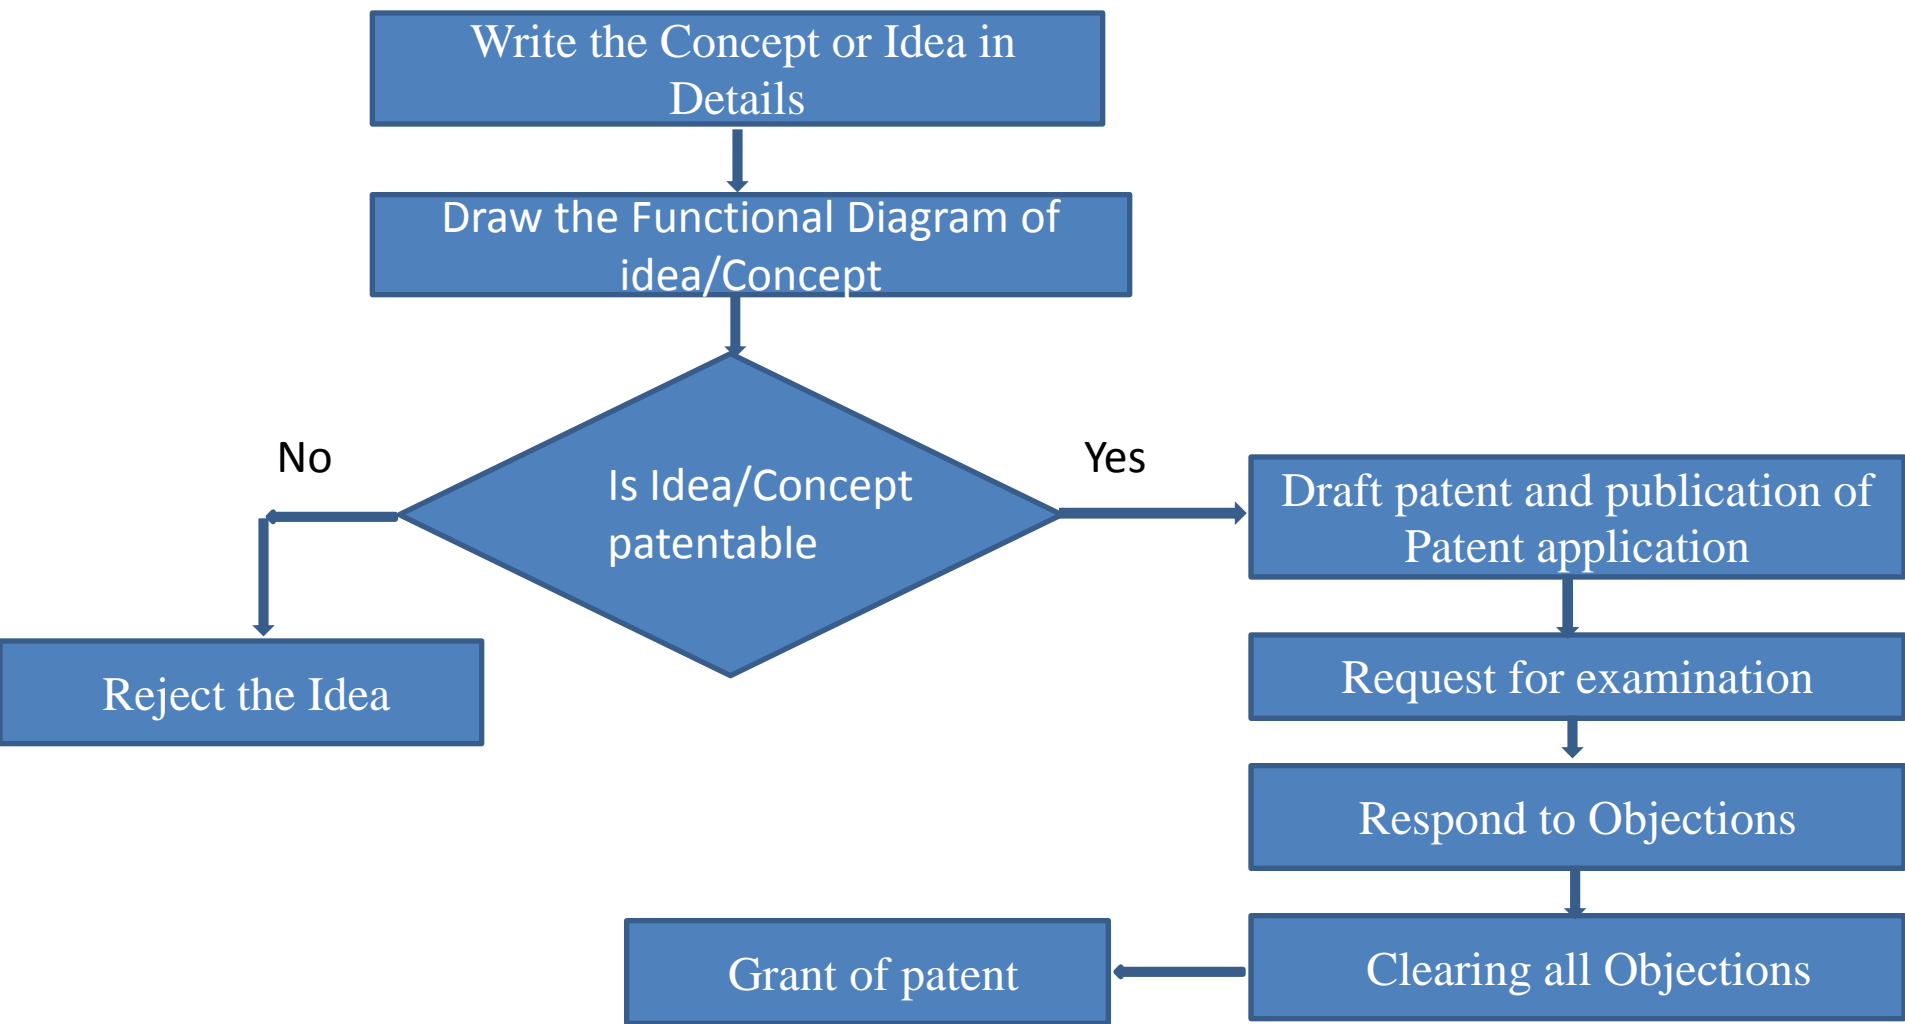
Write the Concept or Idea in Details

Draw the Functional Diagram of idea/Concept

Is Idea/Concept patentable

No

Yes

Reject the Idea

Draft patent and publication of Patent application

Request for examination

Respond to Objections

Clearing all Objections

Grant of patent